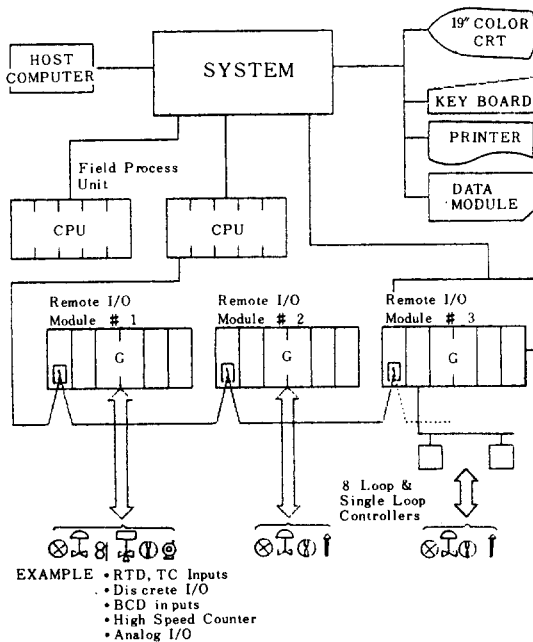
HOST COMPUTER

SYSTEM

19" COLOR CRT

KEY BOARD

PRINTER

DATA MODULE

Field Process Unit

CPU

CPU

Remote I/O Module # 1

G

Remote I/O Module # 2

G

Remote I/O Module # 3

G

8 Loop & Single Loop Controllers

EXAMPLE
• RTD, TC Inputs
• Discrete I/O
• BCD inputs
• High Speed Counter
• Analog I/O